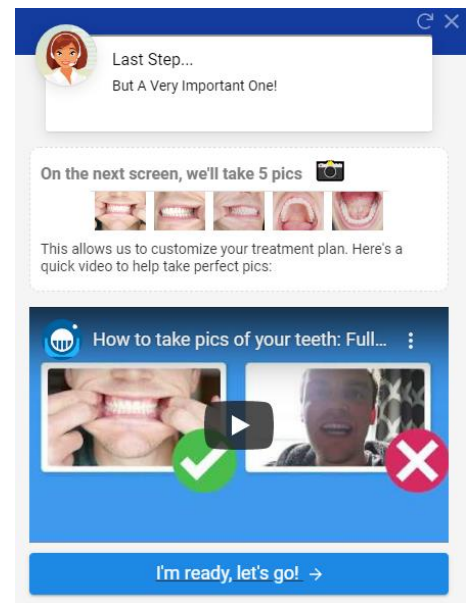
Last Step...

But A Very Important One!

On the next screen, we'll take 5 pics

This allows us to customize your treatment plan. Here's a quick video to help take perfect pics:

How to take pics of your teeth: Full...

I'm ready, let's go! →